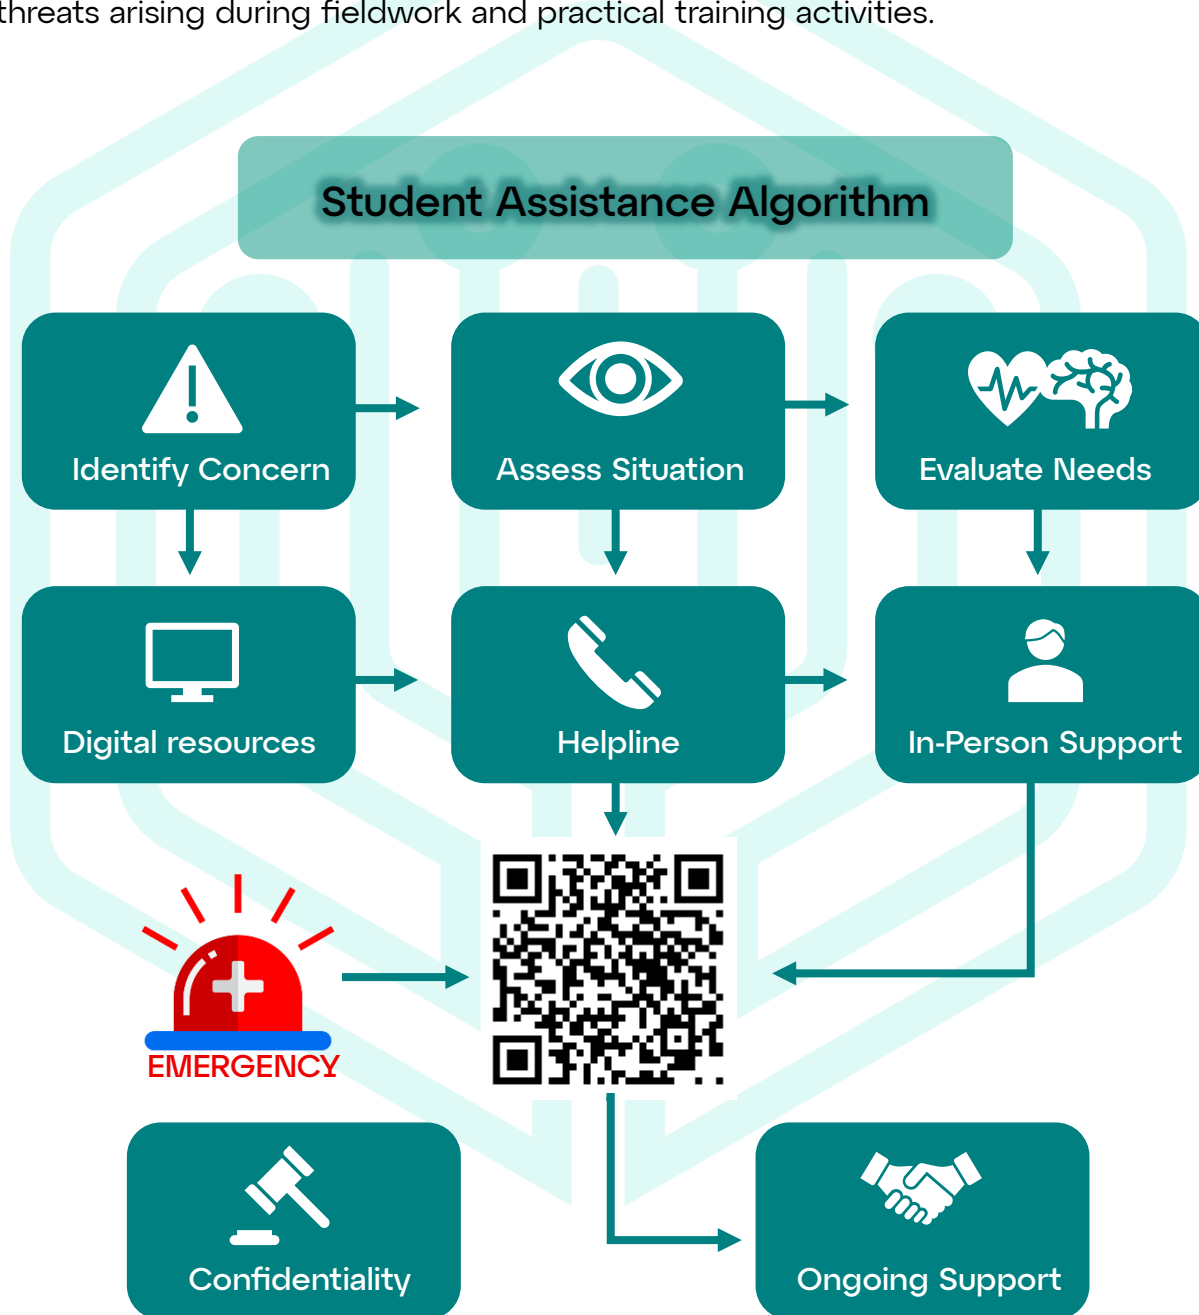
threats arising during fieldwork and practical training activities.

Student Assistance Algorithm

Identify Concern

Assess Situation

Evaluate Needs

Digital resources

Helpline

In-Person Support

EMERGENCY

Confidentiality

Ongoing Support